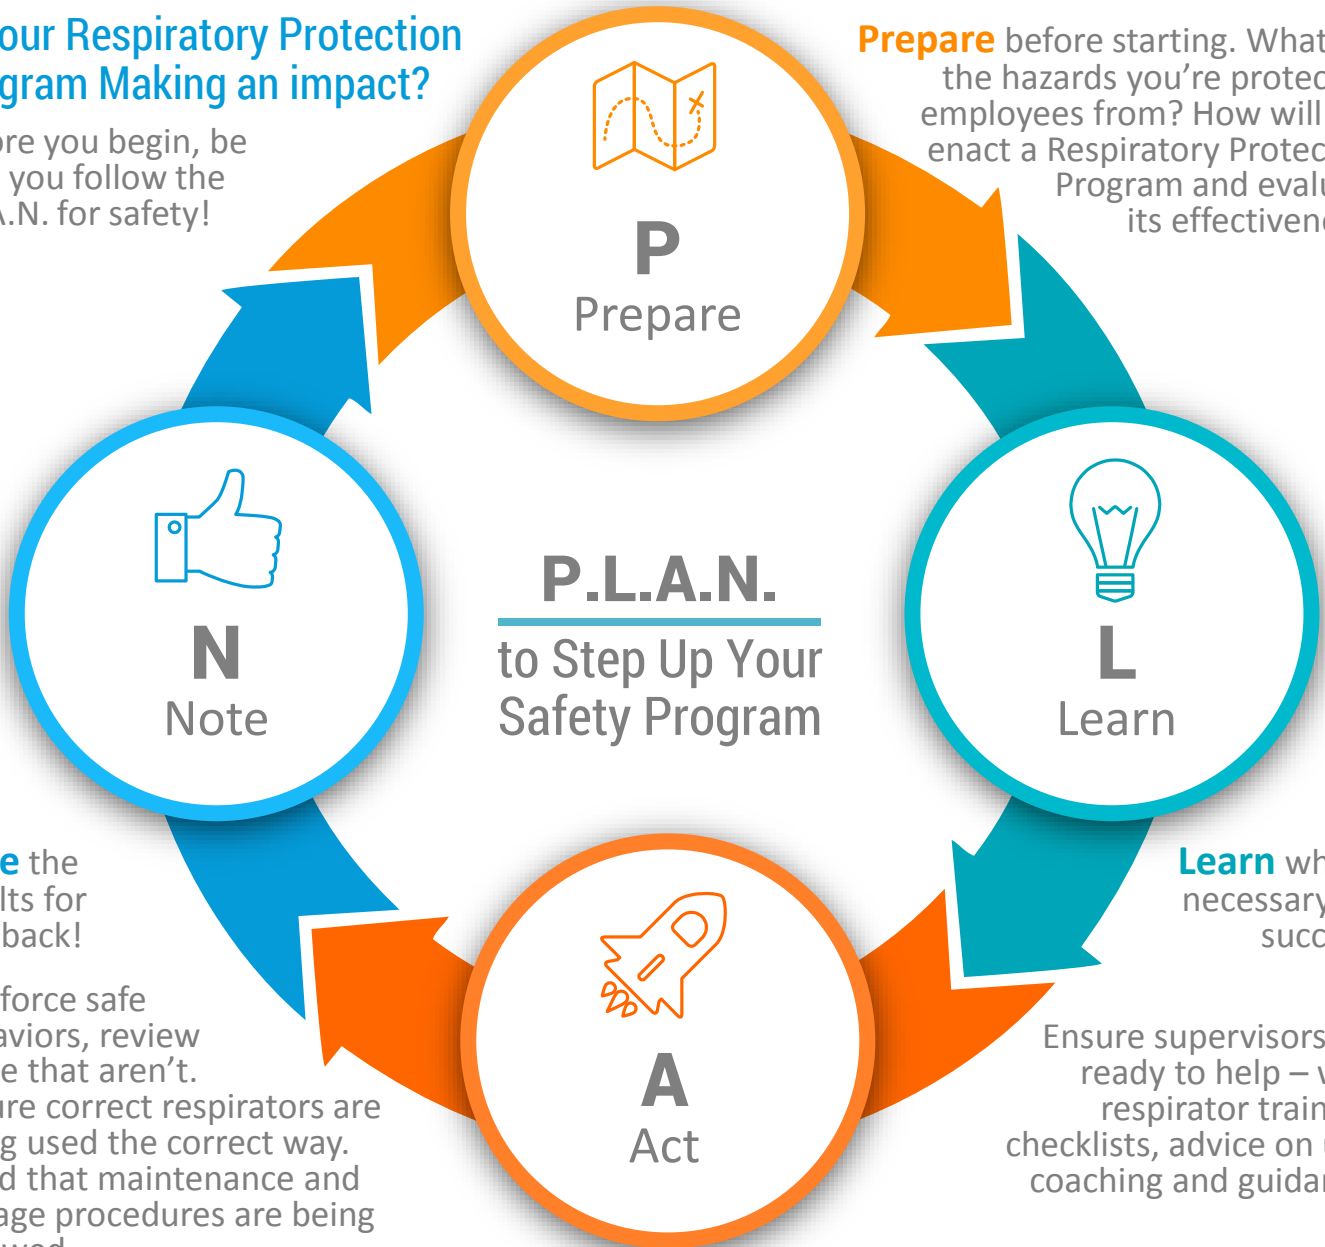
our Respiratory Protection gram Making an impact?

ore you begin, be you follow the .N. for safety!

Prepare before starting. What the hazards you're protec employees from? How will enact a Respiratory Protec Program and evalu its effectivene

P
Prepare

N
Note

P.L.A.N.
to Step Up Your Safety Program

L
Learn

A
Act

e the lts for back!

force safe aviors, review e that aren't. ure correct respirators are g used the correct way. d that maintenance and age procedures are being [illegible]

Learn wh necessary succ

Ensure supervisors ready to help – v respirator train checklists, advice on coaching and guida